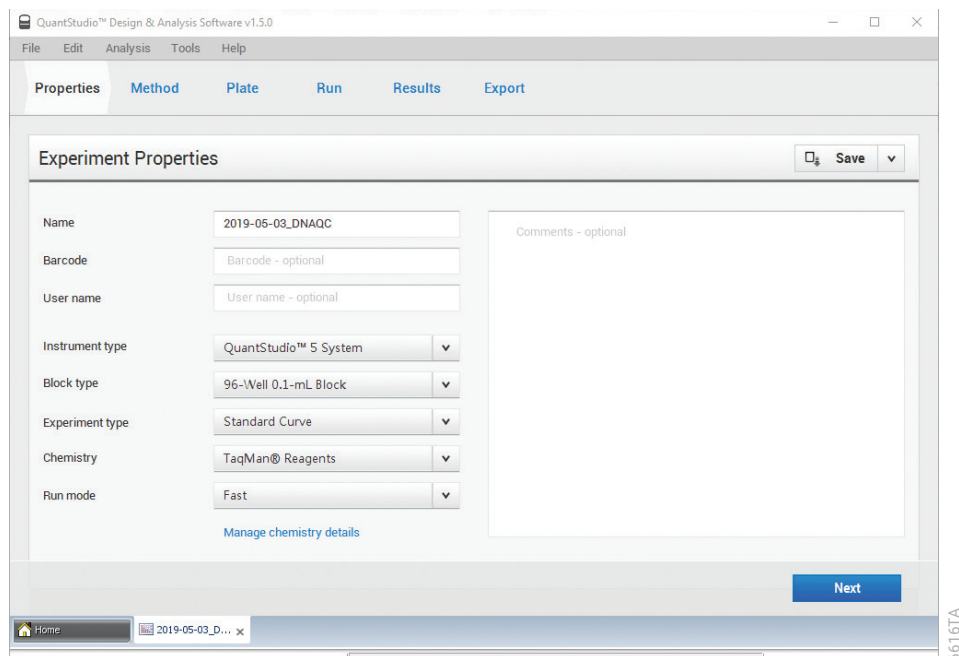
QuantStudio™ Design & Analysis Software v1.5.0

File Edit Analysis Tools Help

Properties Method Plate Run Results Export

Experiment Properties

Save

Name 2019-05-03_DNAQC

Barcode Barcode - optional

User name User name - optional

Comments - optional

Instrument type QuantStudio™ 5 System

Block type 96-Well 0.1-mL Block

Experiment type Standard Curve

Chemistry TaqMan® Reagents

Run mode Fast

Manage chemistry details

Next

Home 2019-05-03_D...

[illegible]616TA